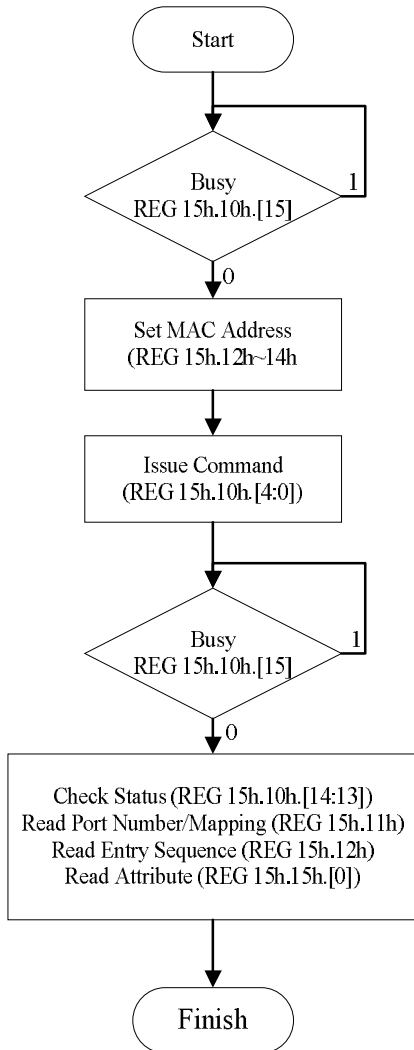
Start

Busy
REG 15h.10h.[15]

1

0

Set MAC Address
(REG 15h.12h~14h

Issue Command
(REG 15h.10h.[4:0])

Busy
REG 15h.10h.[15]

1

0

Check Status (REG 15h.10h.[14:13])
Read Port Number/Mapping (REG 15h.11h)
Read Entry Sequence (REG 15h.12h)
Read Attribute (REG 15h.15h.[0])

Finish